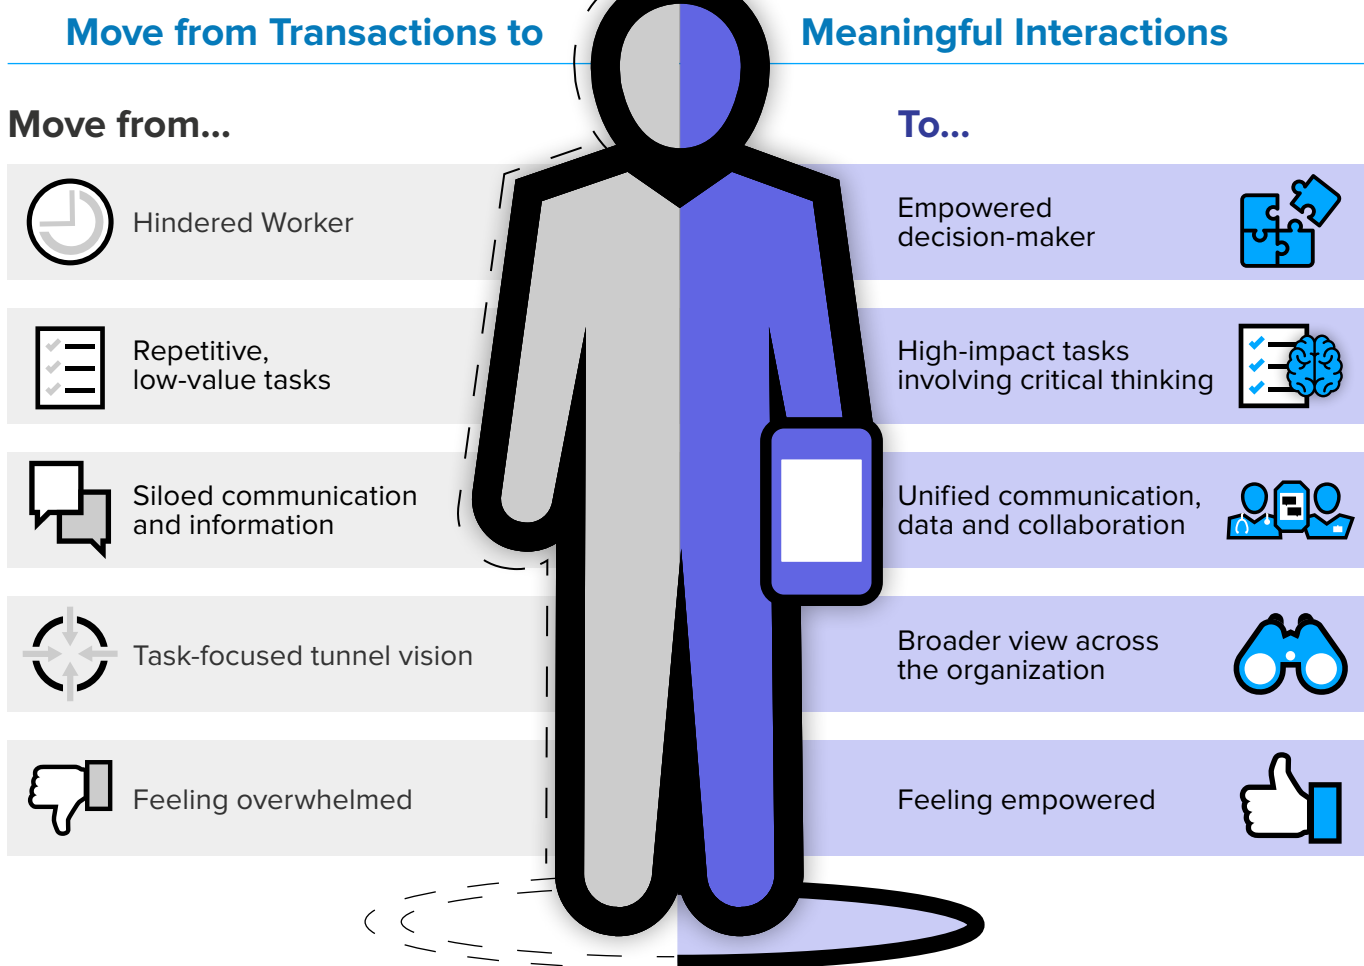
Move from Transactions to Meaningful Interactions

Move from...

Hindered Worker

Repetitive, low-value tasks

Siloed communication and information

Task-focused tunnel vision

Feeling overwhelmed

To...

Empowered decision-maker

High-impact tasks involving critical thinking

Unified communication, data and collaboration

Broader view across the organization

Feeling empowered